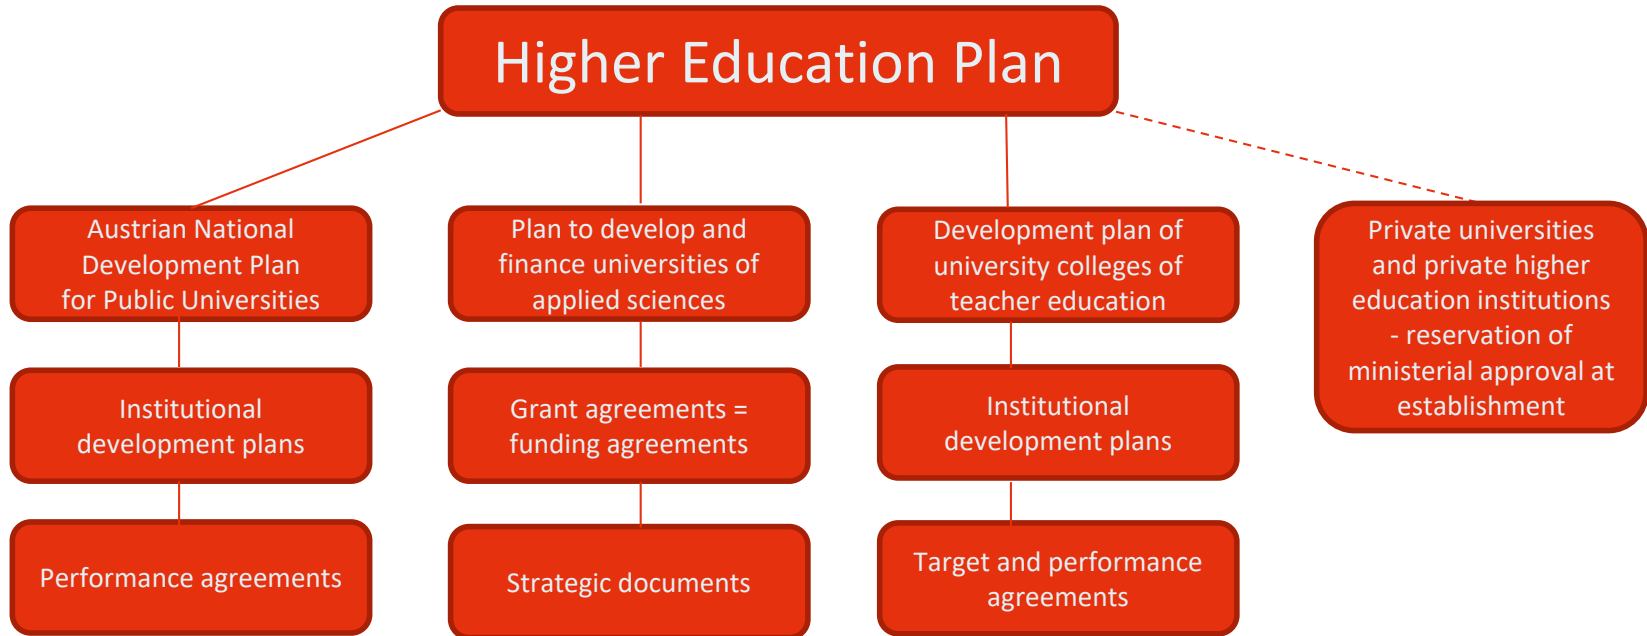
Higher Education Plan

Austrian National Development Plan for Public Universities

Institutional development plans

Performance agreements

Plan to develop and finance universities of applied sciences

Grant agreements = funding agreements

Strategic documents

Development plan of university colleges of teacher education

Institutional development plans

Target and performance agreements

Private universities and private higher education institutions - reservation of ministerial approval at establishment